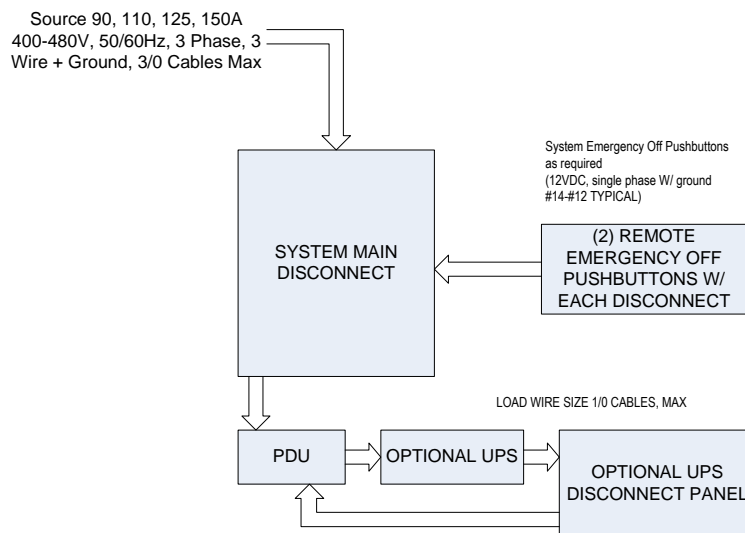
Source 90, 110, 125, 150A
400-480V, 50/60Hz, 3 Phase, 3 Wire + Ground, 3/0 Cables Max

System Emergency Off Pushbuttons as required
(12VDC, single phase W/ ground #14-#12 TYPICAL)

SYSTEM MAIN DISCONNECT

(2) REMOTE EMERGENCY OFF PUSHBUTTONS W/ EACH DISCONNECT

LOAD WIRE SIZE 1/0 CABLES, MAX

PDU

OPTIONAL UPS

OPTIONAL UPS DISCONNECT PANEL